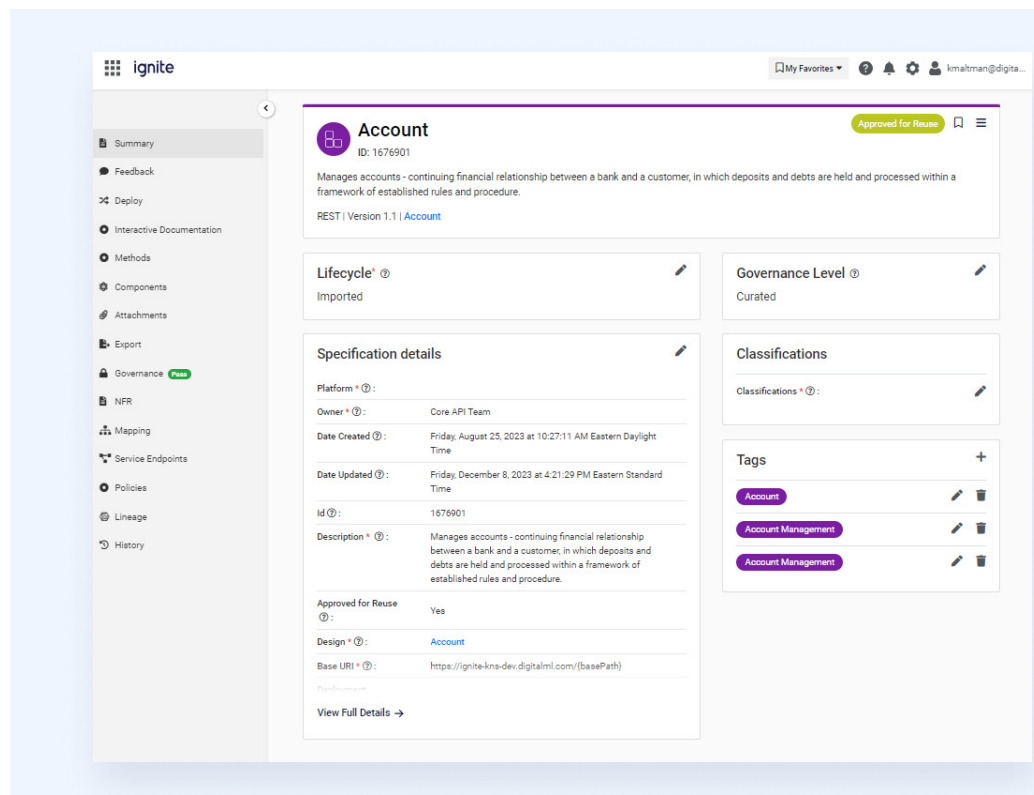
ignite

My Favorites ▾ kmaltman@digita...

Summary
Feedback
Deploy
Interactive Documentation
Methods
Components
Attachments
Export
Governance Pass
NFR
Mapping
Service Endpoints
Policies
Lineage
History

Account
ID: 1676901

Approved for Reuse

Manages accounts - continuing financial relationship between a bank and a customer, in which deposits and debts are held and processed within a framework of established rules and procedure.

REST | Version 1.1 | Account

Lifecycle* ⓘ
Imported

Governance Level ⓘ
Curated

Specification details

| | |
|---|---|
| Platform * ⓘ : | |
| Owner * ⓘ : | Core API Team |
| Date Created ⓘ : | Friday, August 25, 2023 at 10:27:11 AM Eastern Daylight Time |
| Date Updated ⓘ : | Friday, December 8, 2023 at 4:21:29 PM Eastern Standard Time |
| Id ⓘ : | 1676901 |
| Description * ⓘ : | Manages accounts - continuing financial relationship between a bank and a customer, in which deposits and debts are held and processed within a framework of established rules and procedure. |
| Approved for Reuse ⓘ : | Yes |
| Design * ⓘ : | Account |
| Base URI * ⓘ : | https://ignite-kns-dev.digitalml.com/{basePath} |

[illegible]

View Full Details →

Classifications

Classifications * ⓘ :

Tags

Account
Account Management
Account Management